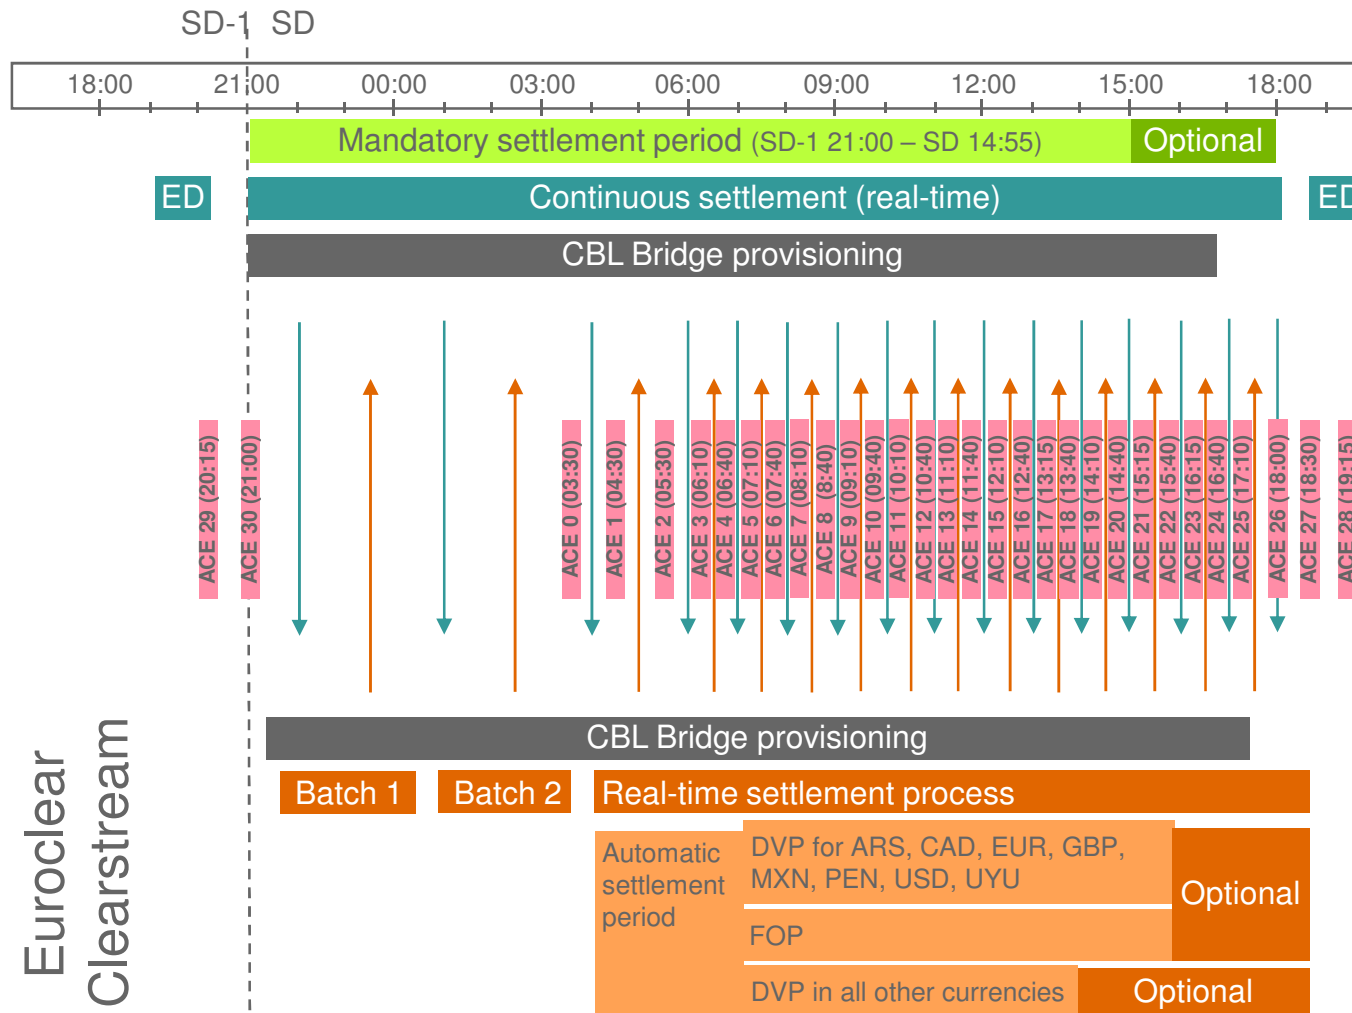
SD-1 SD

18:00 21:00 00:00 03:00 06:00 09:00 12:00 15:00 18:00

Mandatory settlement period (SD-1 21:00 – SD 14:55) Optional

ED Continuous settlement (real-time) ED

CBL Bridge provisioning

ACE 29 (20:15) ACE 30 (21:00) ACE 0 (03:30) ACE 1 (04:30) ACE 2 (05:30) ACE 3 (06:10) ACE 4 (06:40) ACE 5 (07:10) ACE 6 (07:40) ACE 7 (08:10) ACE 8 (8:40) ACE 9 (09:10) ACE 10 (09:40) ACE 11 (10:10) ACE 12 (10:40) ACE 13 (11:10) ACE 14 (11:40) ACE 15 (12:10) ACE 16 (12:40) ACE 17 (13:15) ACE 18 (13:40) ACE 19 (14:10) ACE 20 (14:40) ACE 21 (15:15) ACE 22 (15:40) ACE 23 (16:15) ACE 24 (16:40) ACE 25 (17:10) ACE 26 (18:00) ACE 27 (18:30) ACE 28 (19:15)

Euroclear
Clearstream

CBL Bridge provisioning

Batch 1 Batch 2 Real-time settlement process

Automatic settlement period

DVP for ARS, CAD, EUR, GBP, MXN, PEN, USD, UYU

Optional

FOP

DVP in all other currencies Optional